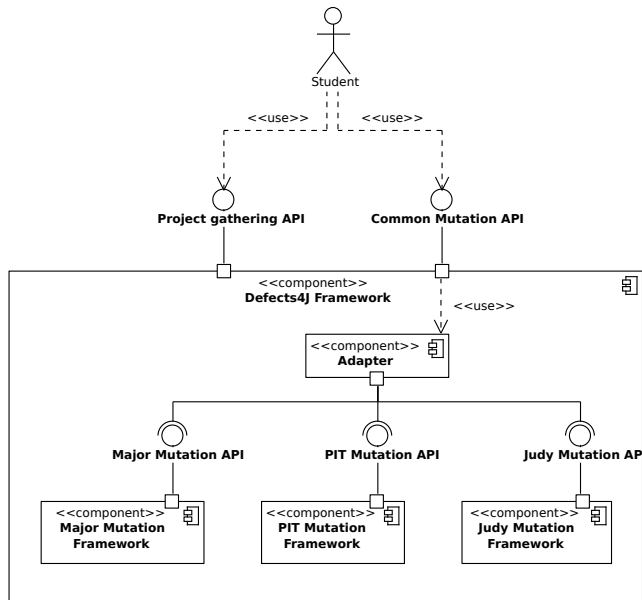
Student

<<use>>

<<use>>

Project gathering API

Common Mutation API

<<component>>
Defects4J Framework

<<use>>

<<component>>
Adapter

Major Mutation API

PIT Mutation API

Judy Mutation AP

<<component>>
Major Mutation Framework

<<component>>
PIT Mutation Framework

<<component>>
Judy Mutation Framework